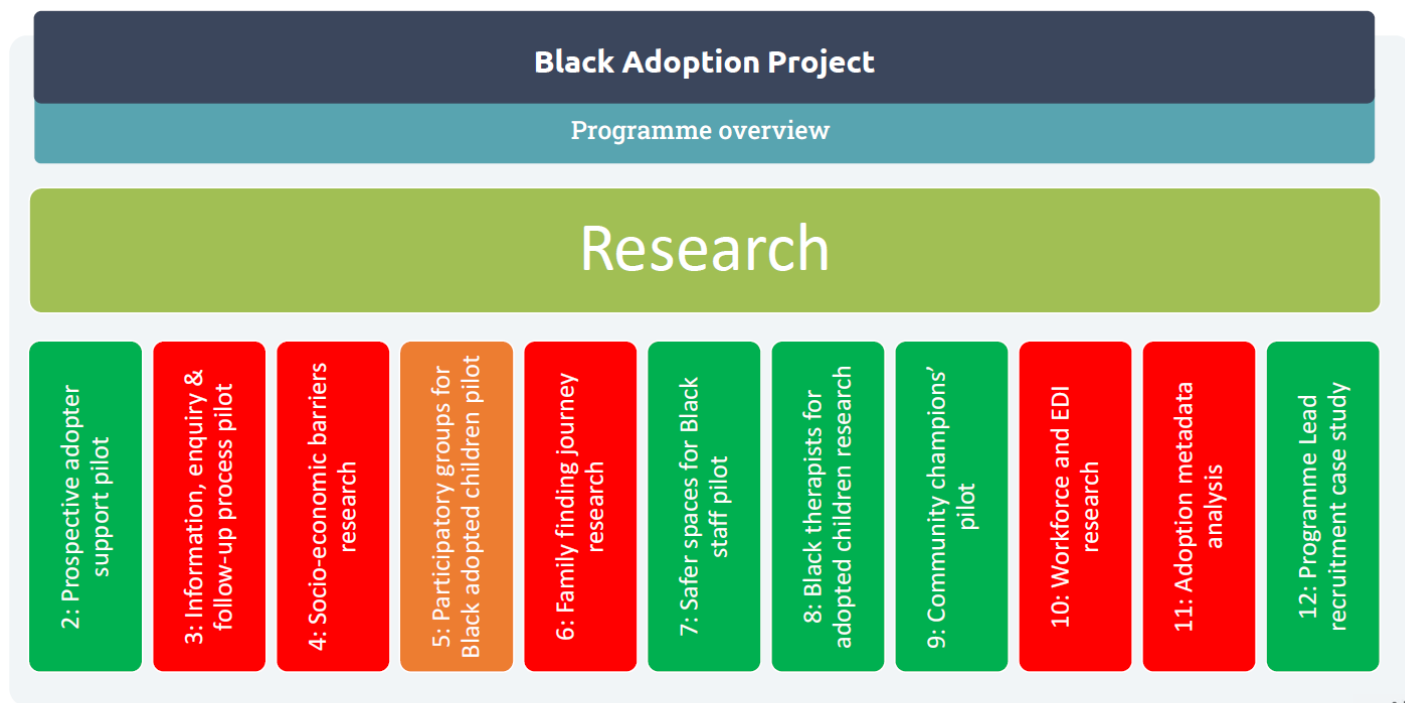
Black Adoption Project

Programme overview

Research

2: Prospective adopter support pilot

3: Information, enquiry & follow-up process pilot

4: Socio-economic barriers research

5: Participatory groups for Black adopted children pilot

6: Family finding journey research

7: Safer spaces for Black staff pilot

8: Black therapists for adopted children research

9: Community champions' pilot

10: Workforce and EDI research

11: Adoption metadata analysis

12: Programme Lead recruitment case study